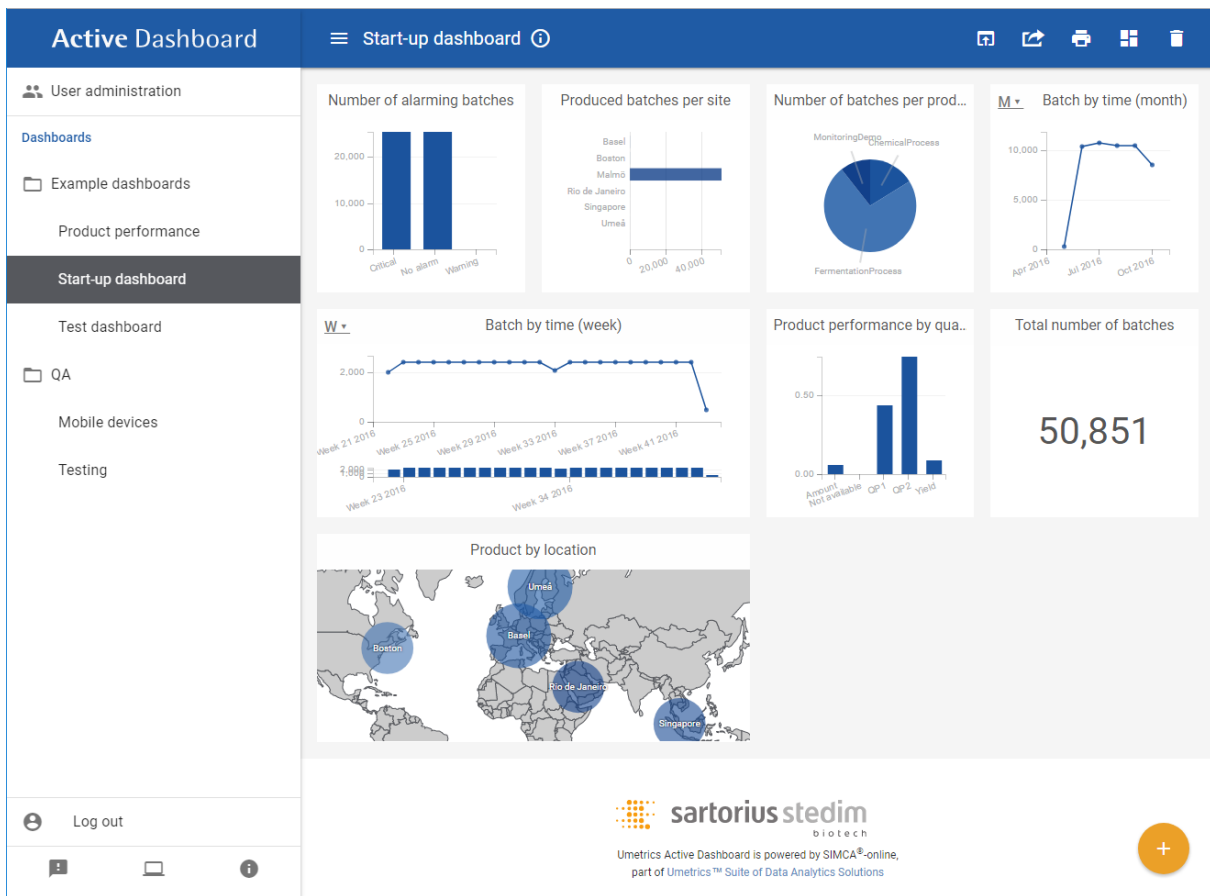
Active Dashboard

Start-up dashboard

User administration

Dashboards

Example dashboards

Product performance

Start-up dashboard

Test dashboard

QA

Mobile devices

Testing

Log out

Number of alarming batches

20,000
10,000
0
Critical
No alarm
Warning

Produced batches per site

Basel
Boston
Malmö
Rio de Janeiro
Singapore
Umeå
0
20,000
40,000

Number of batches per prod...

MonitoringDemo
ChemicalProcess
FermentationProcess

M ▾ Batch by time (month)

10,000
5,000
0
Apr 2016
Jul 2016
Oct 2016

W ▾ Batch by time (week)

2,000
0
Week 21 2016
Week 25 2016
Week 29 2016
Week 33 2016
Week 37 2016
Week 41 2016
2,000
Week 23 2016
Week 34 2016

Product performance by qua...

0.50
0.00
Amount
Not available
QP1
QP2
Yield

Total number of batches

50,851

Product by location

Umeå
Basel
Boston
Rio de Janeiro
Singapore

sartorius stedim
biotech

Umetrics Active Dashboard is powered by SIMCA®-online, part of Umetrics™ Suite of Data Analytics Solutions

+